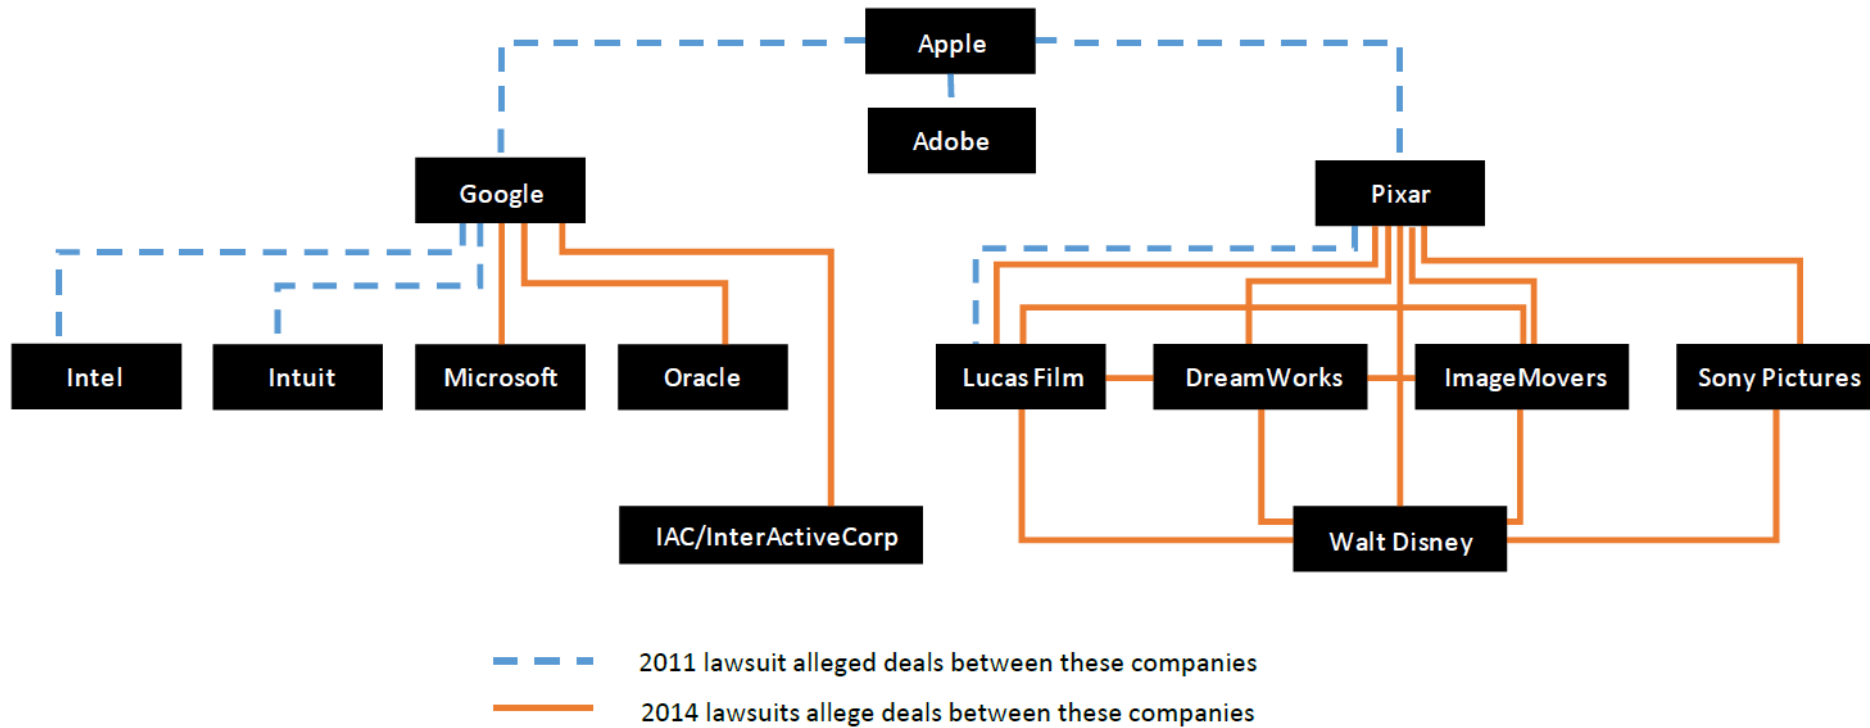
Apple

Adobe

Google

Pixar

Intel

Intuit

Microsoft

Oracle

Lucas Film

DreamWorks

ImageMovers

Sony Pictures

IAC/InterActiveCorp

Walt Disney

2011 lawsuit alleged deals between these companies

2014 lawsuits allege deals between these companies